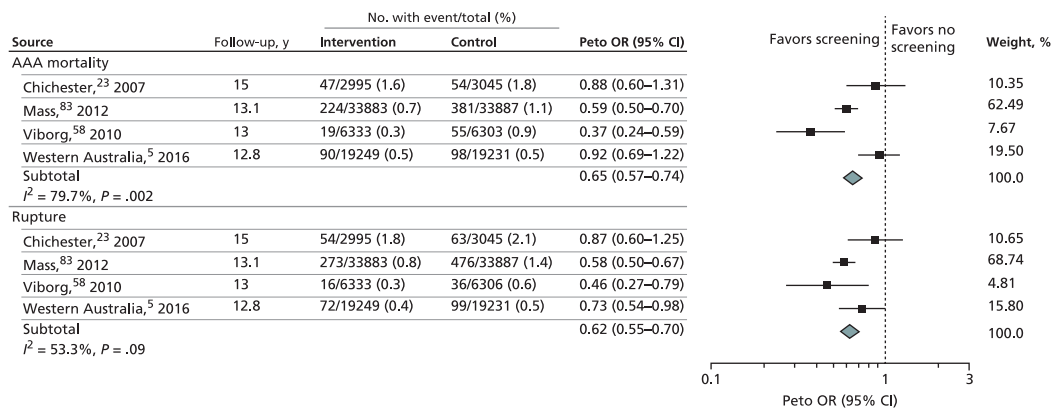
| Source | Follow-up, y | No. with event/total (%) Intervention | Control | Peto OR (95% CI) | Weight, % |
|---|---|---|---|---|---|
| AAA mortality | | | | | |
| Chichester,$^{23}$ 2007 | 15 | 47/2995 (1.6) | 54/3045 (1.8) | 0.88 (0.60–1.31) | 10.35 |
| Mass,$^{83}$ 2012 | 13.1 | 224/33883 (0.7) | 381/33887 (1.1) | 0.59 (0.50–0.70) | 62.49 |
| Viborg,$^{58}$ 2010 | 13 | 19/6333 (0.3) | 55/6303 (0.9) | 0.37 (0.24–0.59) | 7.67 |
| Western Australia,$^{5}$ 2016 | 12.8 | 90/19249 (0.5) | 98/19231 (0.5) | 0.92 (0.69–1.22) | 19.50 |
| Subtotal $I^2$ = 79.7%, $P$ = .002 | | | | 0.65 (0.57–0.74) | 100.0 |
| Rupture | | | | | |
| Chichester,$^{23}$ 2007 | 15 | 54/2995 (1.8) | 63/3045 (2.1) | 0.87 (0.60–1.25) | 10.65 |
| Mass,$^{83}$ 2012 | 13.1 | 273/33883 (0.8) | 476/33887 (1.4) | 0.58 (0.50–0.67) | 68.74 |
| Viborg,$^{58}$ 2010 | 13 | 16/6333 (0.3) | 36/6306 (0.6) | 0.46 (0.27–0.79) | 4.81 |
| Western Australia,$^{5}$ 2016 | 12.8 | 72/19249 (0.4) | 99/19231 (0.5) | 0.73 (0.54–0.98) | 15.80 |
| Subtotal $I^2$ = 53.3%, $P$ = .09 | | | | 0.62 (0.55–0.70) | 100.0 |

Favors screening
Favors no screening

0.1
1
3
Peto OR (95% CI)